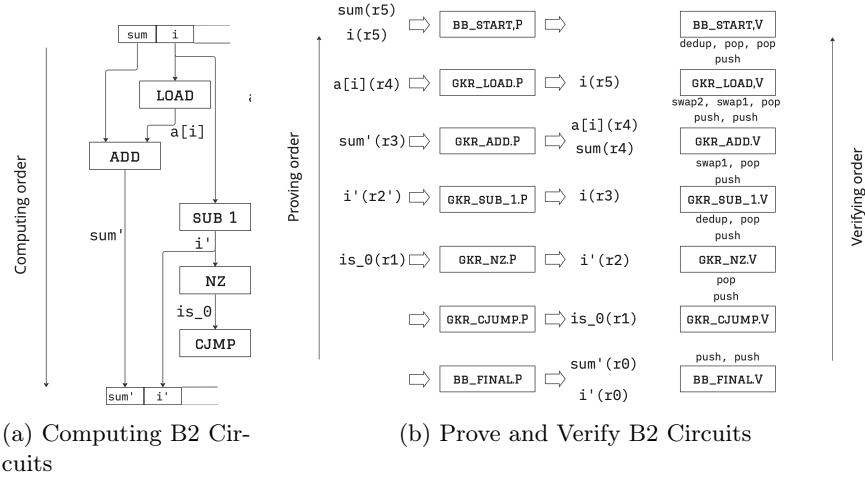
sum i

LOAD

a

a[i]

ADD

SUB 1

sum'

i'

NZ

is_0

CJMP

sum' i'

Computing order

(a) Computing B2 Circuits

sum(r5)
i(r5)

BB_START.P

BB_START.V
dedup, pop, pop
push

a[i](r4)

GKR_LOAD.P

i(r5)

GKR_LOAD.V
swap2, swap1, pop
push, push

sum'(r3)

GKR_ADD.P

a[i](r4)
sum(r4)

GKR_ADD.V
swap1, pop
push

i'(r2')

GKR_SUB_1.P

i(r3)

GKR_SUB_1.V
dedup, pop
push

is_0(r1)

GKR_NZ.P

i'(r2)

GKR_NZ.V
pop
push

GKR_CJUMP.P

is_0(r1)

GKR_CJUMP.V

push, push

BB_FINAL.P

sum'(r0)
i'(r0)

BB_FINAL.V

Proving order

Verifying order

(b) Prove and Verify B2 Circuits